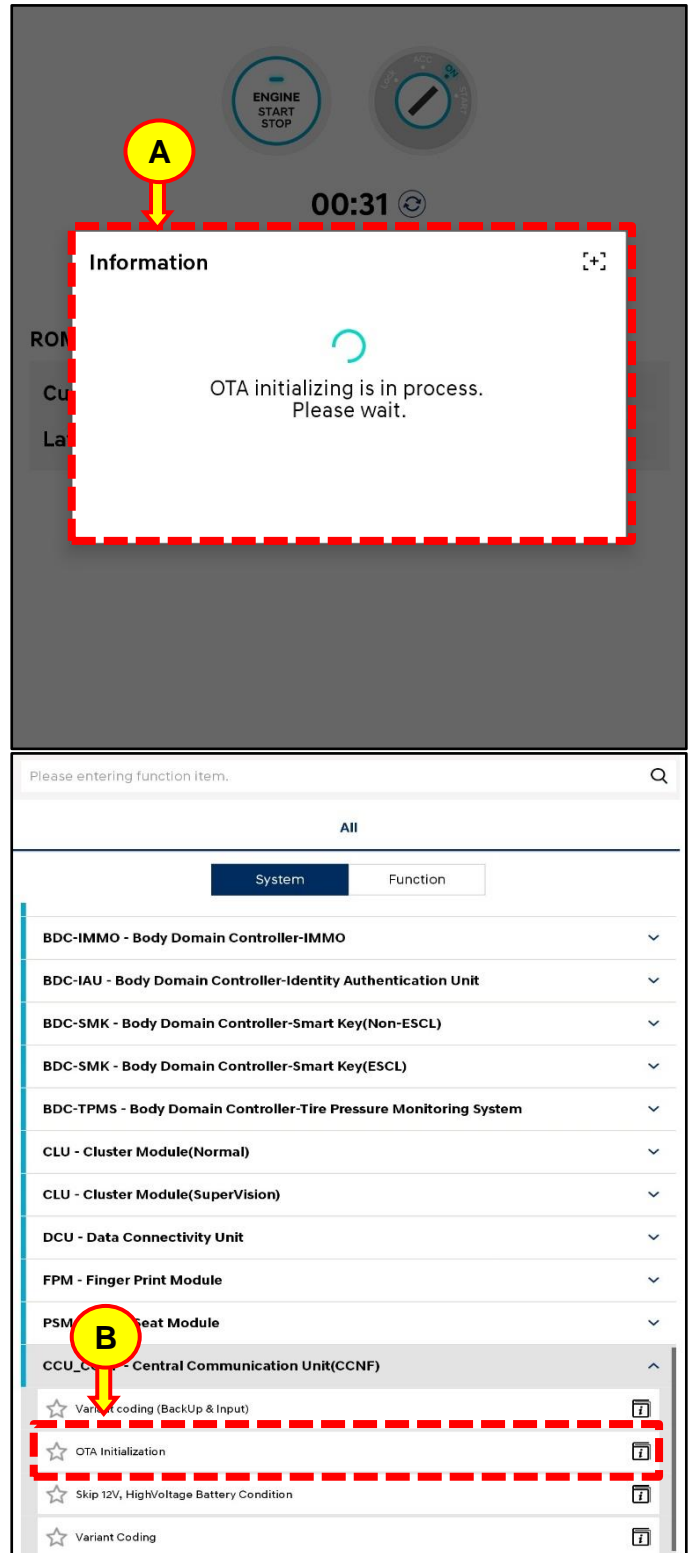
ENGINE START STOP

LOCK ACC ON START

A

00:31

Information

ROM

Cu

La

OTA initializing is in process. Please wait.

Please entering function item.

All

System

Function

BDC-IMMO - Body Domain Controller-IMMO

BDC-IAU - Body Domain Controller-Identity Authentication Unit

BDC-SMK - Body Domain Controller-Smart Key(Non-ESCL)

BDC-SMK - Body Domain Controller-Smart Key(ESCL)

BDC-TPMS - Body Domain Controller-Tire Pressure Monitoring System

CLU - Cluster Module(Normal)

CLU - Cluster Module(SuperVision)

DCU - Data Connectivity Unit

FPM - Finger Print Module

PSM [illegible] Seat Module

B

CCU_C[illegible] - Central Communication Unit(CCNF)

Vari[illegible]t coding (BackUp & Input)

OTA Initialization

Skip 12V, HighVoltage Battery Condition

Variant Coding